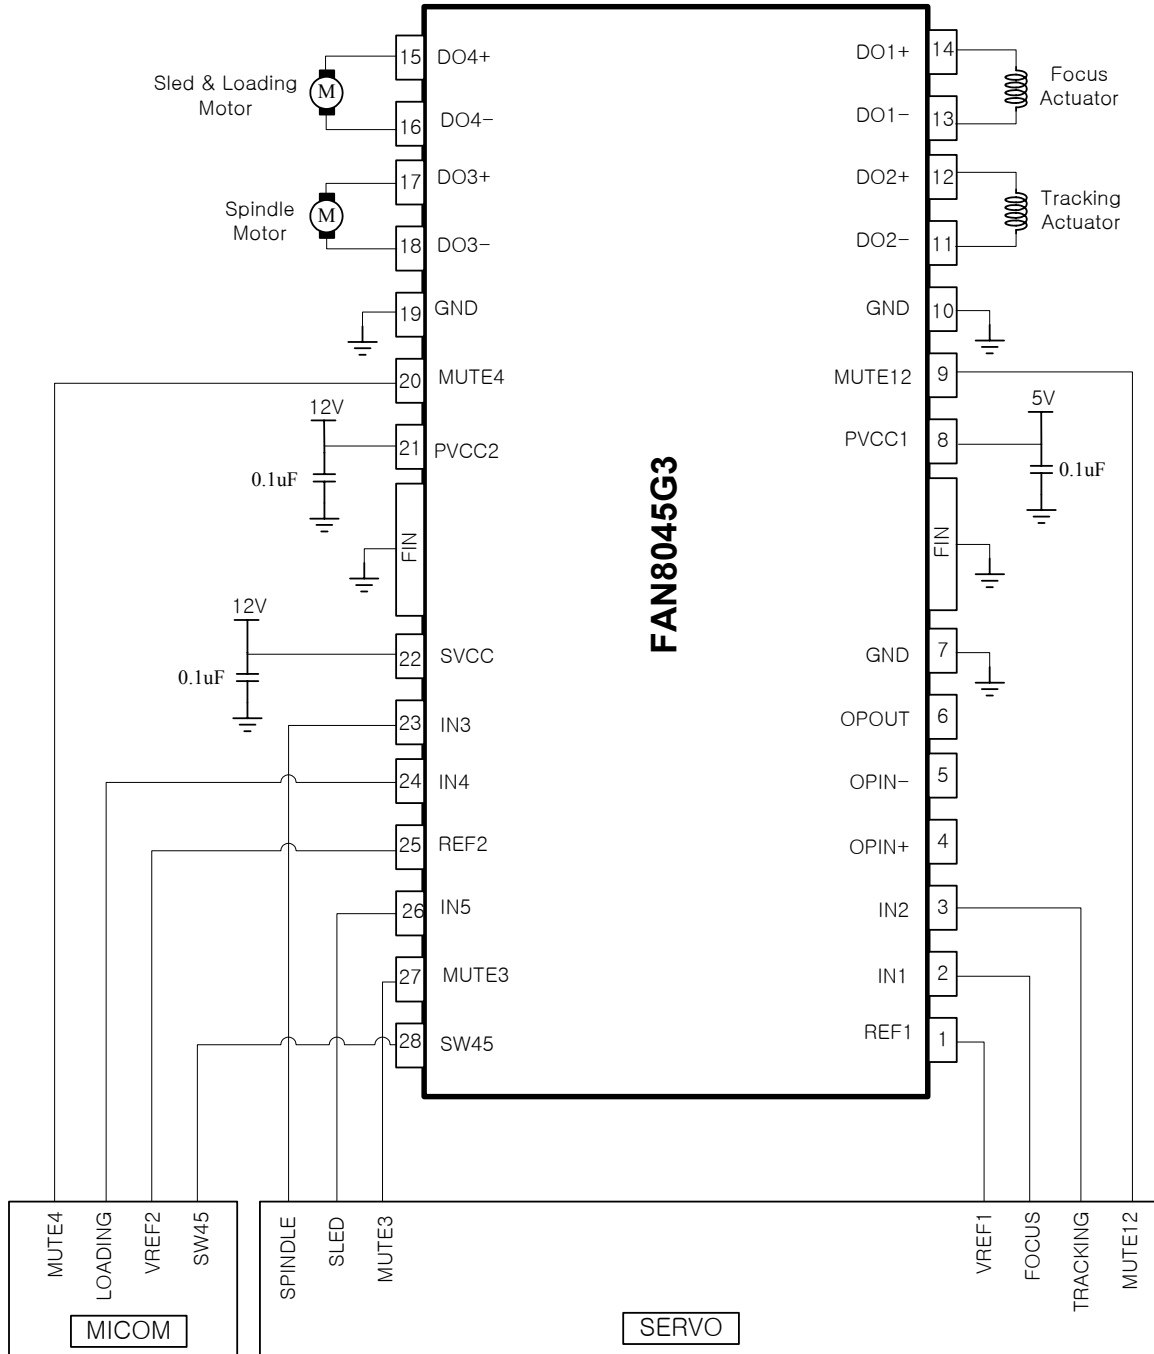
Sled & Loading Motor

M

15 DO4+

16 DO4−

Spindle Motor

M

17 DO3+

18 DO3−

19 GND

20 MUTE4

12V

21 PVCC2

0.1uF

FIN

12V

22 SVCC

0.1uF

23 IN3

24 IN4

25 REF2

26 IN5

27 MUTE3

28 SW45

DO1+ 14

Focus Actuator

DO1− 13

DO2+ 12

Tracking Actuator

DO2− 11

GND 10

MUTE12 9

5V

PVCC1 8

0.1uF

FIN

GND 7

OPOUT 6

OPIN− 5

OPIN+ 4

IN2 3

IN1 2

REF1 1

FAN8045G3

MUTE4

LOADING

VREF2

SW45

MICOM

SPINDLE

SLED

MUTE3

VREF1

FOCUS

TRACKING

MUTE12

SERVO